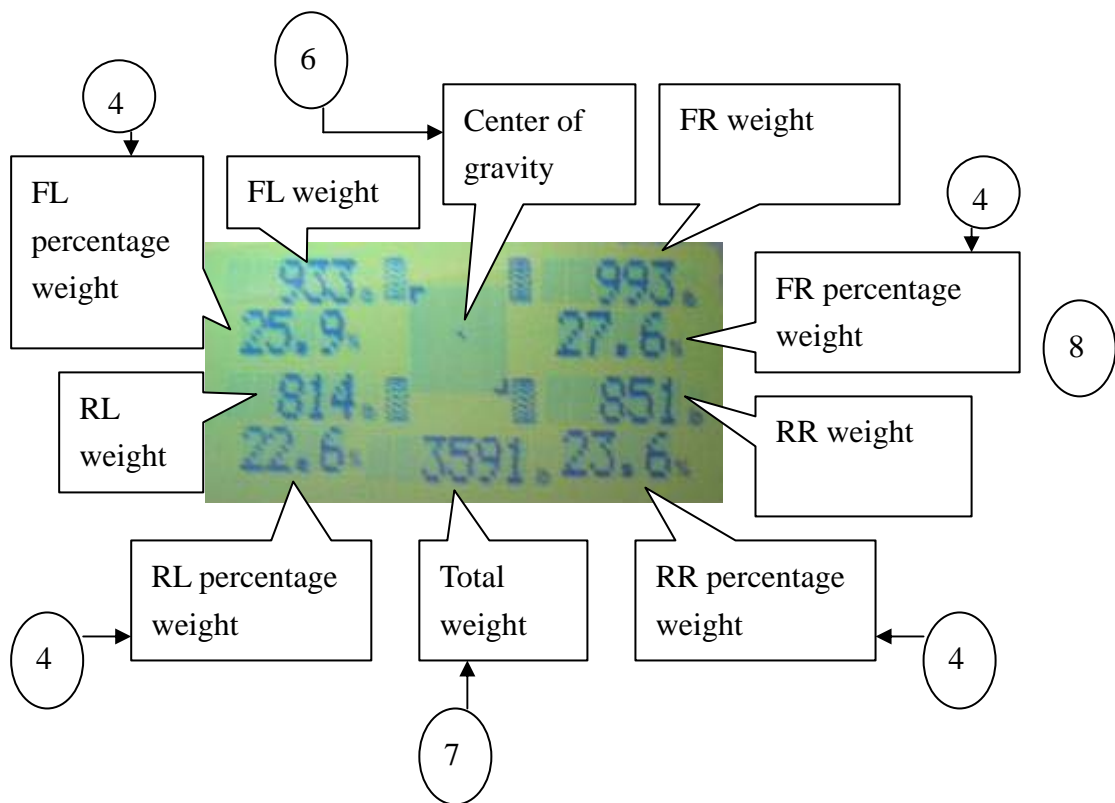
6

4

Center of gravity

FR weight

FL percentage weight

FL weight

4

933.

993.

FR percentage weight

25.9

27.6

8

RL weight

814.

851.

RR weight

22.6

3591.

23.6

RL percentage weight

Total weight

RR percentage weight

4

4

7